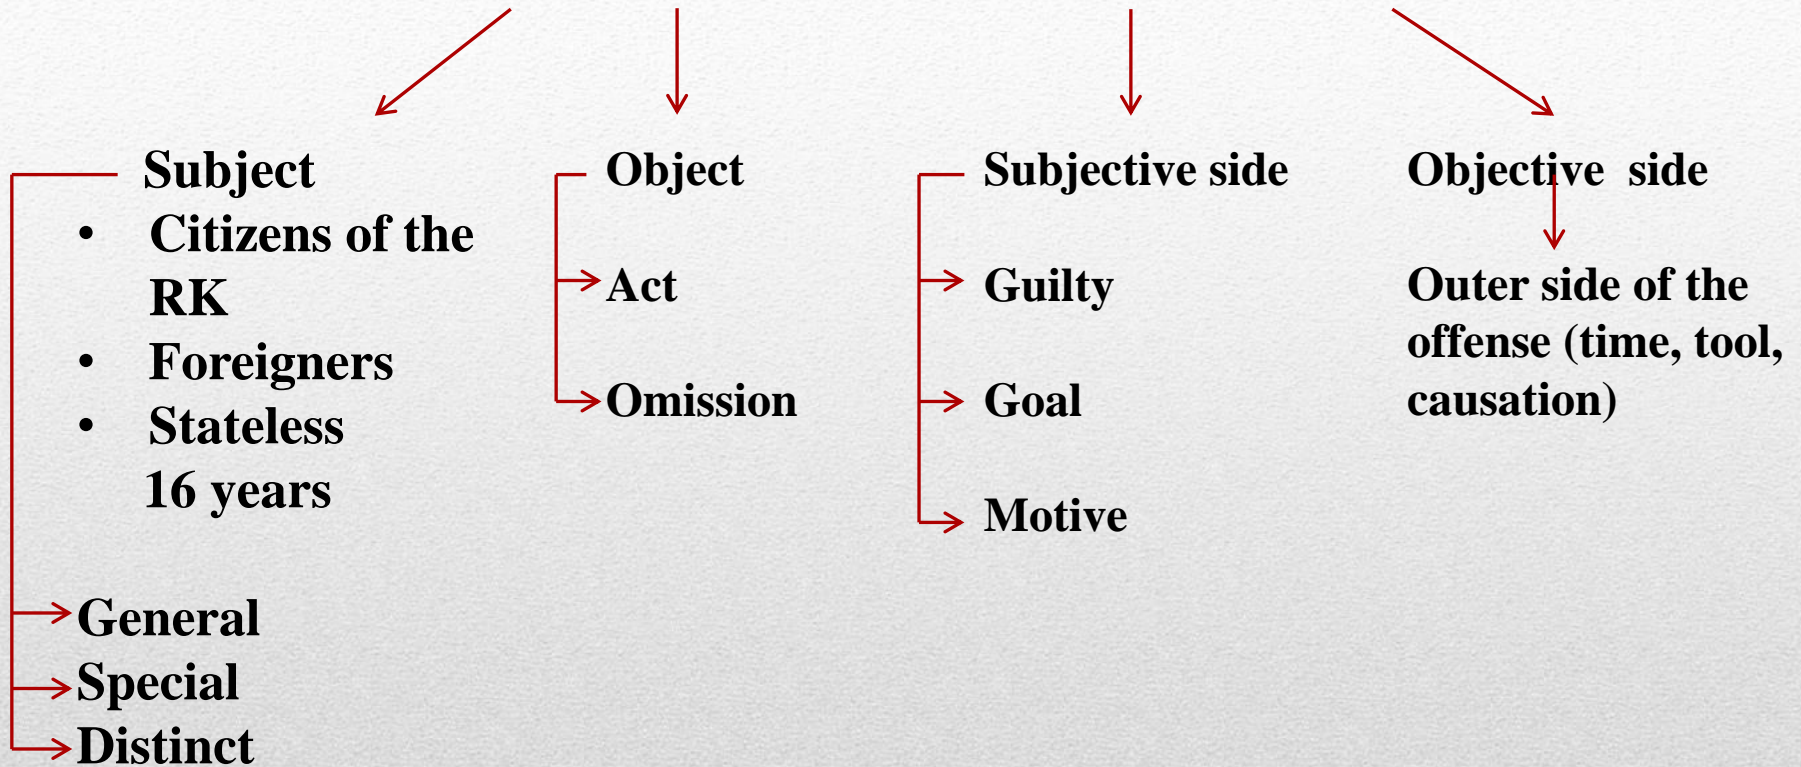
Subject
• Citizens of the RK
• Foreigners
• Stateless
16 years

General
Special
Distinct

Object

Act

Omission

Subjective side

Guilty

Goal

Motive

Objective side

Outer side of the offense (time, tool, causation)